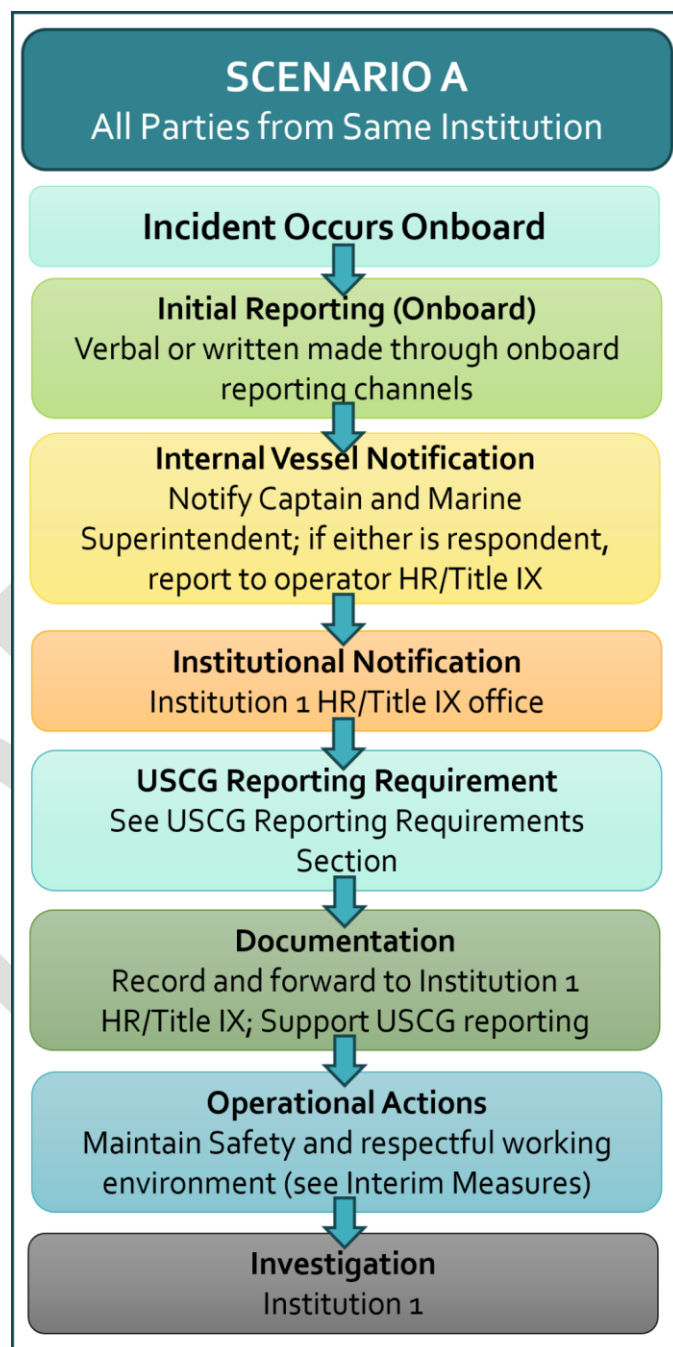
SCENARIO A
All Parties from Same Institution

Incident Occurs Onboard

Initial Reporting (Onboard)
Verbal or written made through onboard reporting channels

Internal Vessel Notification
Notify Captain and Marine Superintendent; if either is respondent, report to operator HR/Title IX

Institutional Notification
Institution 1 HR/Title IX office

USCG Reporting Requirement
See USCG Reporting Requirements Section

Documentation
Record and forward to Institution 1 HR/Title IX; Support USCG reporting

Operational Actions
Maintain Safety and respectful working environment (see Interim Measures)

Investigation
Institution 1